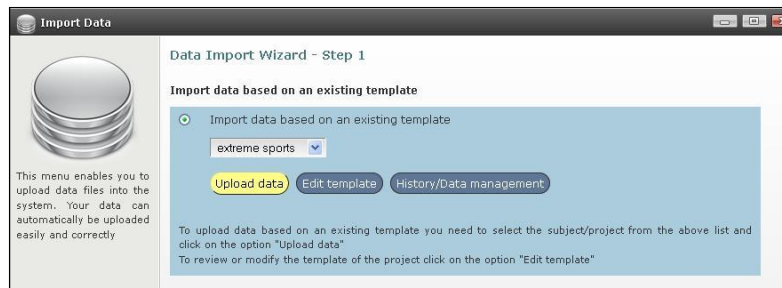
Import Data

This menu enables you to upload data files into the system. Your data can automatically be uploaded easily and correctly

Data Import Wizard - Step 1

Import data based on an existing template

Import data based on an existing template

extreme sports

Upload data

Edit template

History/Data management

To upload data based on an existing template you need to select the subject/project from the above list and click on the option "Upload data"
To review or modify the template of the project click on the option "Edit template"